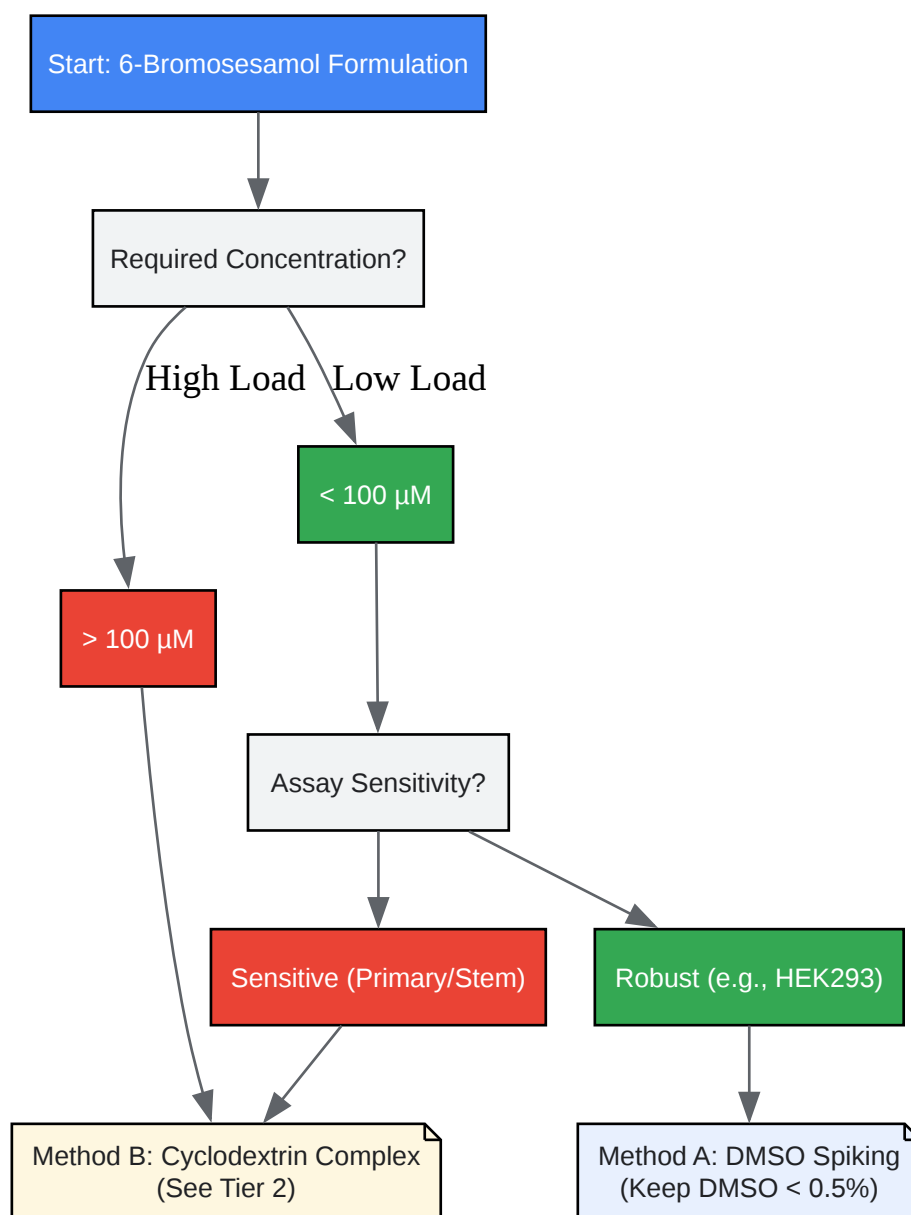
Start: 6-Bromosesamol Formulation

Required Concentration?

High Load

Low Load

< 100 µM

> 100 µM

Assay Sensitivity?

Sensitive (Primary/Stem)

Robust (e.g., HEK293)

Method B: Cyclodextrin Complex (See Tier 2)

Method A: DMSO Spiking (Keep DMSO < 0.5%)